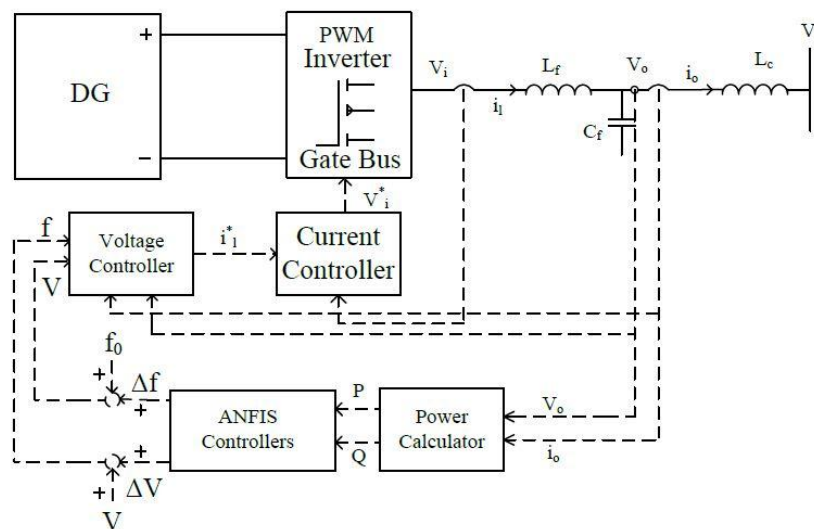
DG

+

−

PWM Inverter

Gate Bus

$V_i$

$i_l$

$L_f$

$V_o$

$i_o$

$L_c$

V

$C_f$

$V^*_i$

f

Voltage Controller

$i^*_l$

Current Controller

V

$f_0$

+

$\Delta f$

+

ANFIS Controllers

P

Q

Power Calculator

$V_o$

$i_o$

±

+

$\Delta V$

V